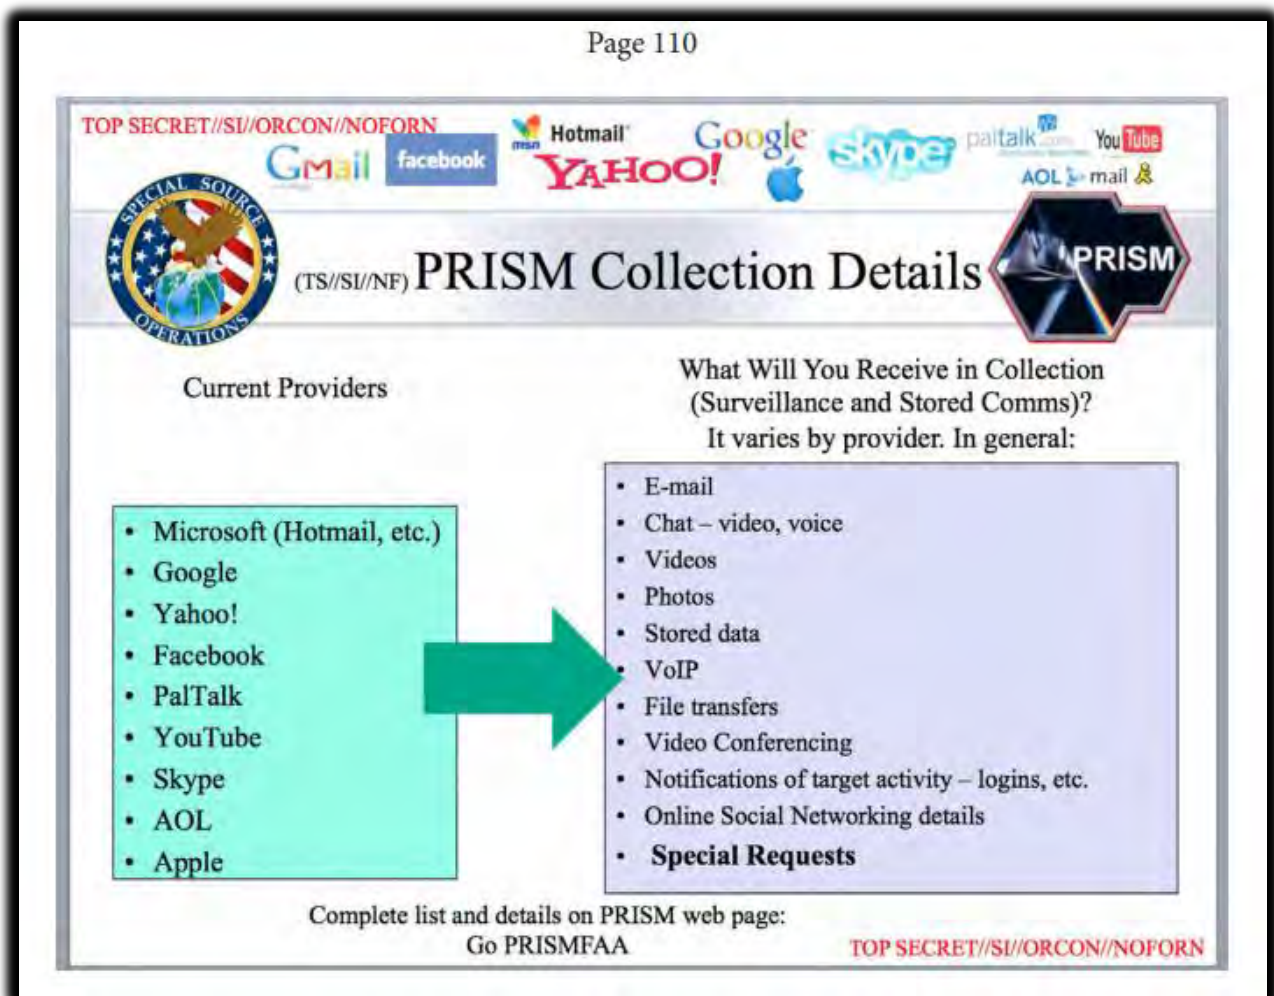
Page 110

TOP SECRET//SI//ORCON//NOFORN

GMail facebook msn Hotmail YAHOO! Google skype paltalk.com YouTube AOL mail

SPECIAL SOURCE OPERATIONS

(TS//SI//NF) PRISM Collection Details

PRISM

Current Providers

- Microsoft (Hotmail, etc.)
- Google
- Yahoo!
- Facebook
- PalTalk
- YouTube
- Skype
- AOL
- Apple

What Will You Receive in Collection (Surveillance and Stored Comms)? It varies by provider. In general:

- E-mail
- Chat – video, voice
- Videos
- Photos
- Stored data
- VoIP
- File transfers
- Video Conferencing
- Notifications of target activity – logins, etc.
- Online Social Networking details
- **Special Requests**

Complete list and details on PRISM web page: Go PRISMFAA

TOP SECRET//SI//ORCON//NOFORN